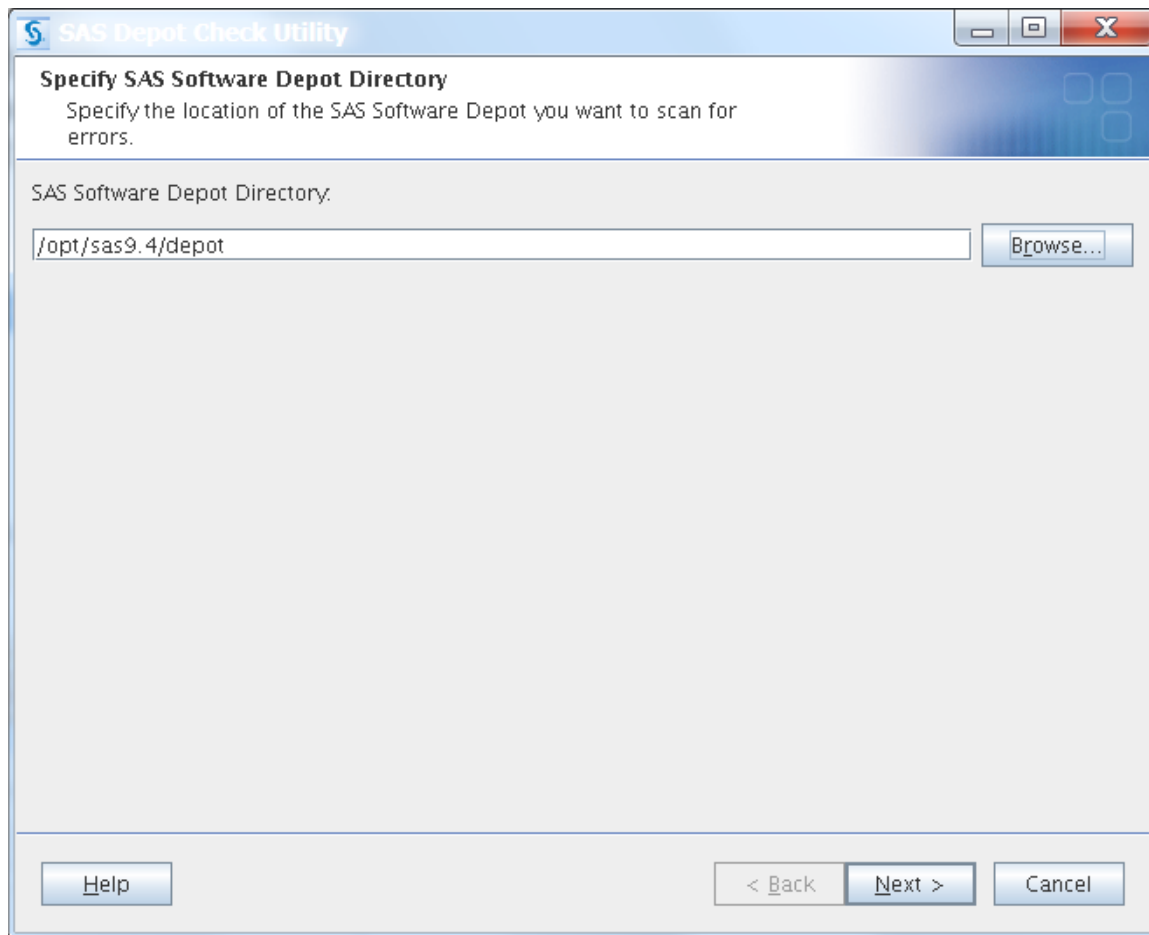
SAS Depot Check Utility

Specify SAS Software Depot Directory

Specify the location of the SAS Software Depot you want to scan for errors.

SAS Software Depot Directory:

/opt/sas9.4/depot

Browse...

Help

< Back

Next >

Cancel